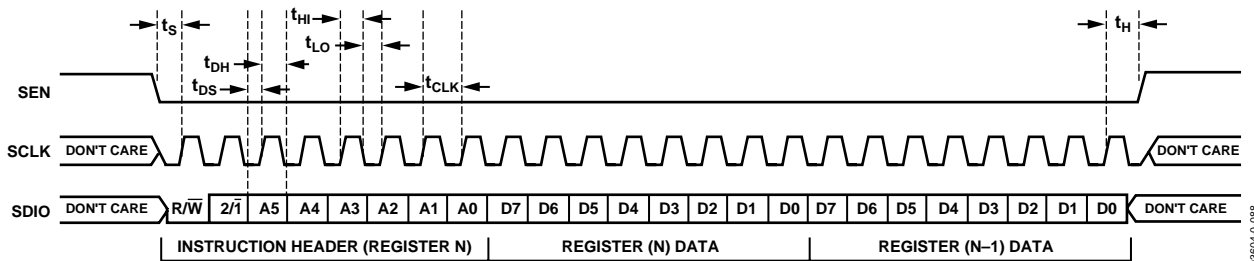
$t_S$

$t_{HI}$

$t_{LO}$

$t_{DH}$

$t_{DS}$

$t_{CLK}$

$t_H$

SEN

SCLK

DON'T CARE

DON'T CARE

SDIO

DON'T CARE

R/$\overline{W}$

2/$\overline{1}$

A5

A4

A3

A2

A1

A0

D7

D6

D5

D4

D3

D2

D1

D0

D7

D6

D5

D4

D3

D2

D1

D0

DON'T CARE

INSTRUCTION HEADER (REGISTER N)

REGISTER (N) DATA

REGISTER (N–1) DATA

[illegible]